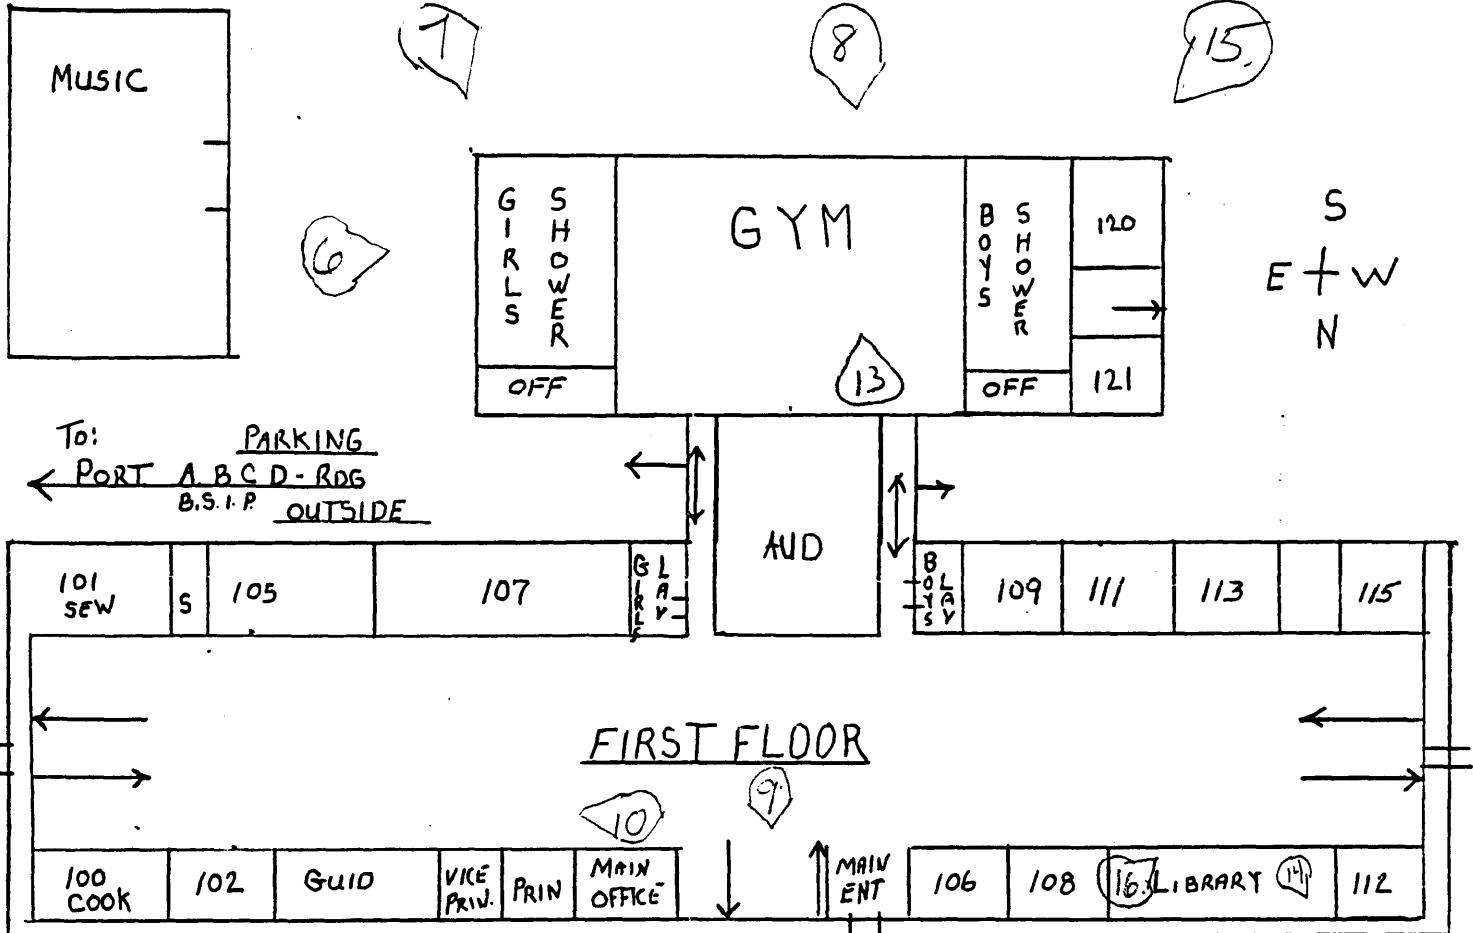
MUSIC

7

8

15

6

GIRLS SHOWER

OFF

GYM

13

BOYS SHOWER

OFF

120

121

S
E W
N

To:
PORT A.B.C.D-RDG
B.S.I.P.

PARKING
OUTSIDE

AUD

101 SEW | S | 105 | 107 | GIRLS LAV | BOYS LAV | 109 | 111 | 113 | 115

FIRST FLOOR

9

10

100 COOK | 102 | GUID | VICE PRIN. | PRIN | MAIN OFFICE | MAIN ENT | 106 | 108 | 16. LIBRARY 14 | 112